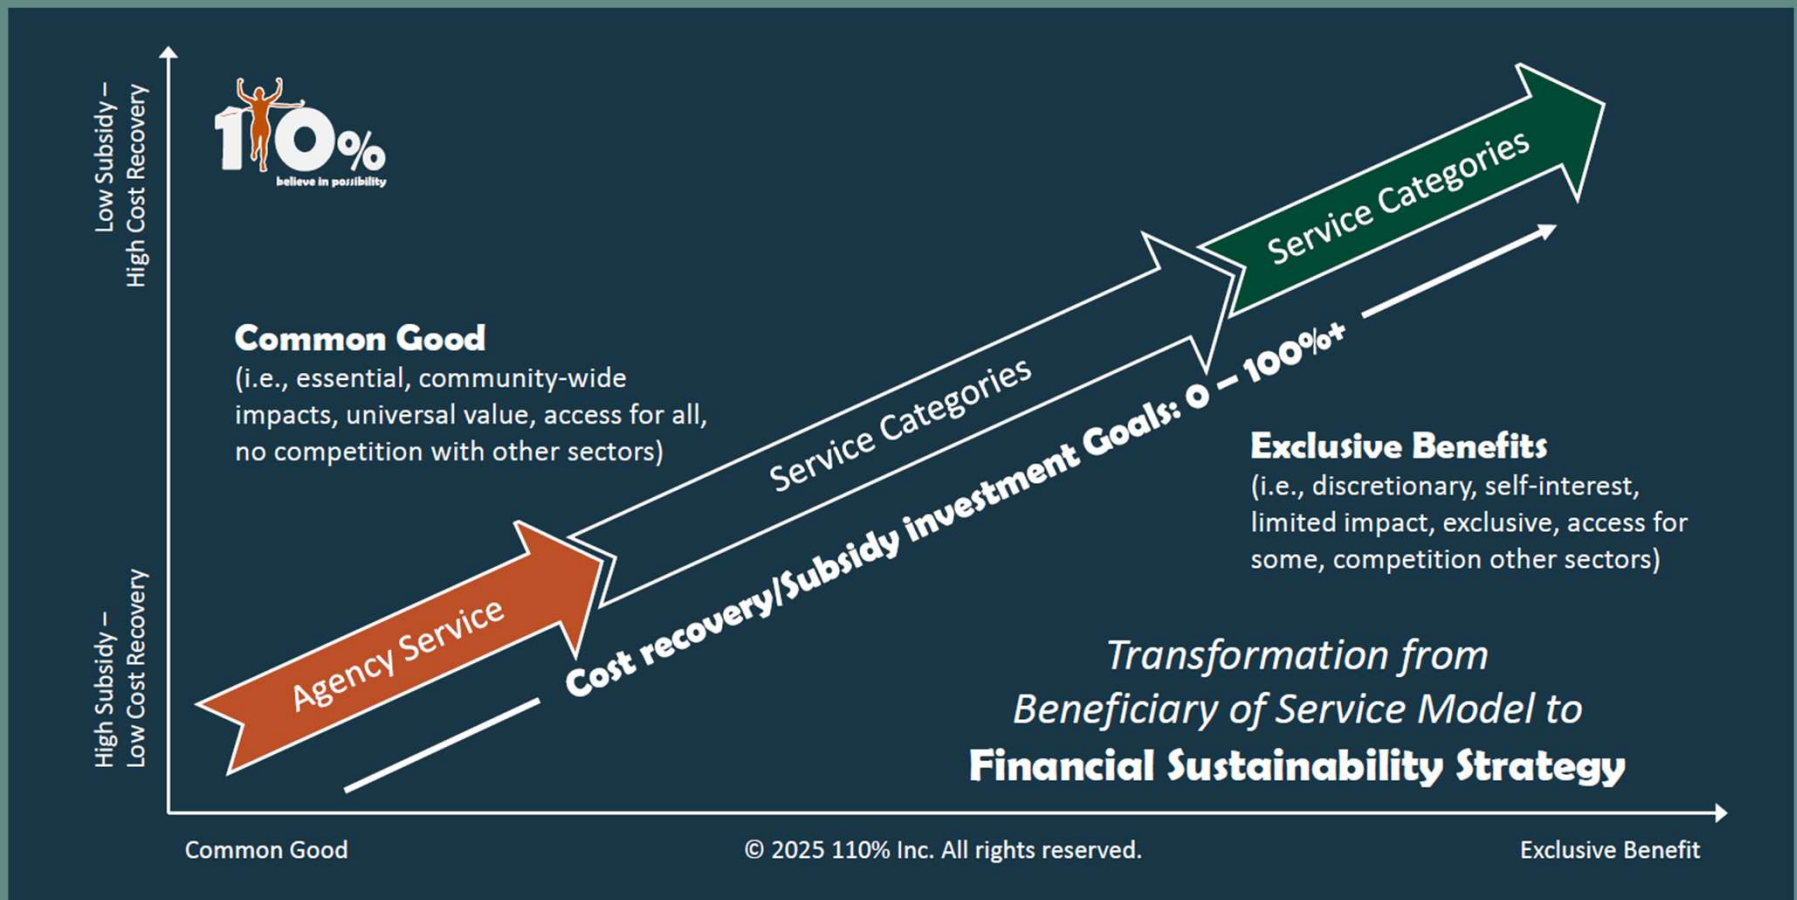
Low Subsidy – High Cost Recovery

110%
believe in possibility

Common Good
(i.e., essential, community-wide impacts, universal value, access for all, no competition with other sectors)

Agency Service

Service Categories

Service Categories

Cost recovery/Subsidy investment Goals: 0 – 100%+

Exclusive Benefits
(i.e., discretionary, self-interest, limited impact, exclusive, access for some, competition other sectors)

High Subsidy – Low Cost Recovery

Transformation from Beneficiary of Service Model to
Financial Sustainability Strategy

Common Good

© 2025 110% Inc. All rights reserved.

Exclusive Benefit